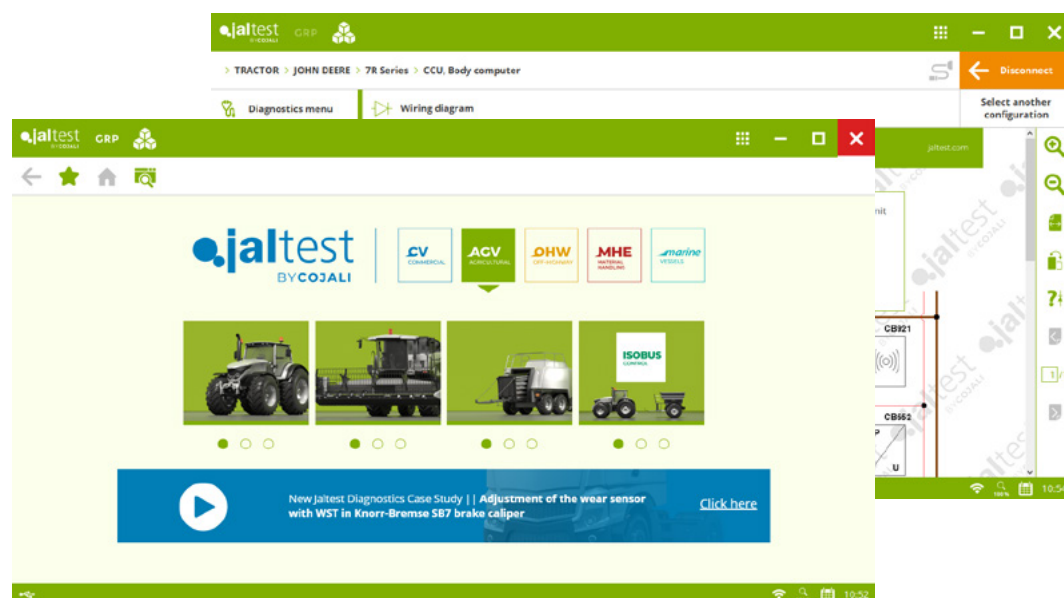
jaltest BY COJALI GRP

> TRACTOR > JOHN DEERE > 7R Series > CCU, Body computer

Disconnect

Diagnostics menu

Wiring diagram

Select another configuration

jaltest BY COJALI GRP

jaltest.com

jaltest BY COJALI

CV COMMERCIAL

AGV AGRICULTURAL

OHW OFF-HIGHWAY

MHE MATERIAL HANDLING

marine VESSELS

ISOBUS CERTIFIED

CB921

CB662

New Jaltest Diagnostics Case Study | | Adjustment of the wear sensor with WST in Knorr-Bremse SB7 brake caliper

Click here

10:52

10:54